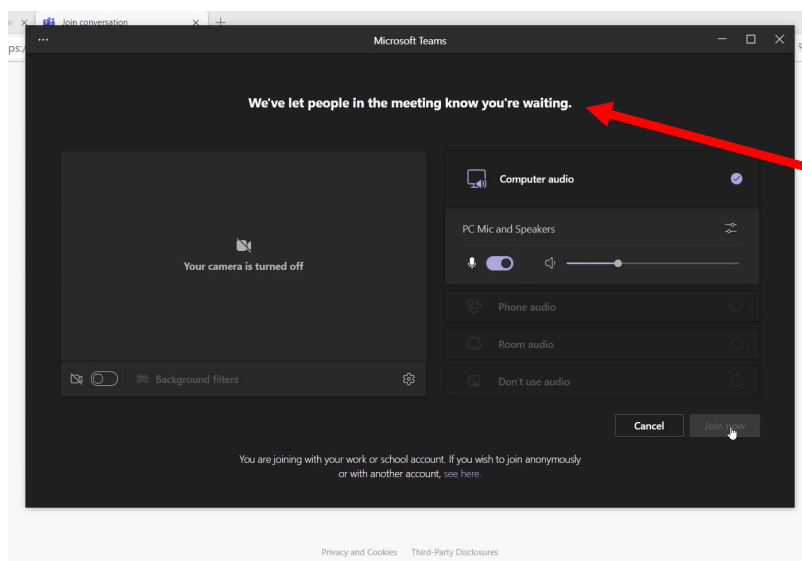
Join conversation

ps:/

...

Microsoft Teams

We've let people in the meeting know you're waiting.

Your camera is turned off

Background filters

Computer audio

PC Mic and Speakers

Phone audio

Room audio

Don't use audio

Cancel

Join now

You are joining with your work or school account. If you wish to join anonymously or with another account, see here.

Privacy and Cookies Third-Party Disclosures